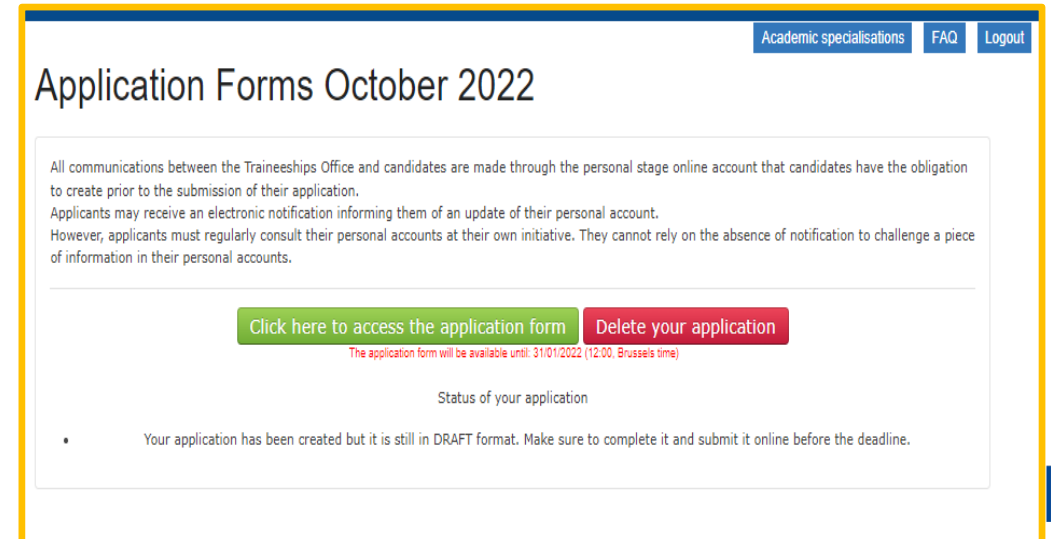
Academic specialisations FAQ Logout

Application Forms October 2022

All communications between the Traineeships Office and candidates are made through the personal stage online account that candidates have the obligation to create prior to the submission of their application.
Applicants may receive an electronic notification informing them of an update of their personal account.
However, applicants must regularly consult their personal accounts at their own initiative. They cannot rely on the absence of notification to challenge a piece of information in their personal accounts.

Click here to access the application form Delete your application

The application form will be available until: 31/01/2022 (12:00, Brussels time)

Status of your application

• Your application has been created but it is still in DRAFT format. Make sure to complete it and submit it online before the deadline.